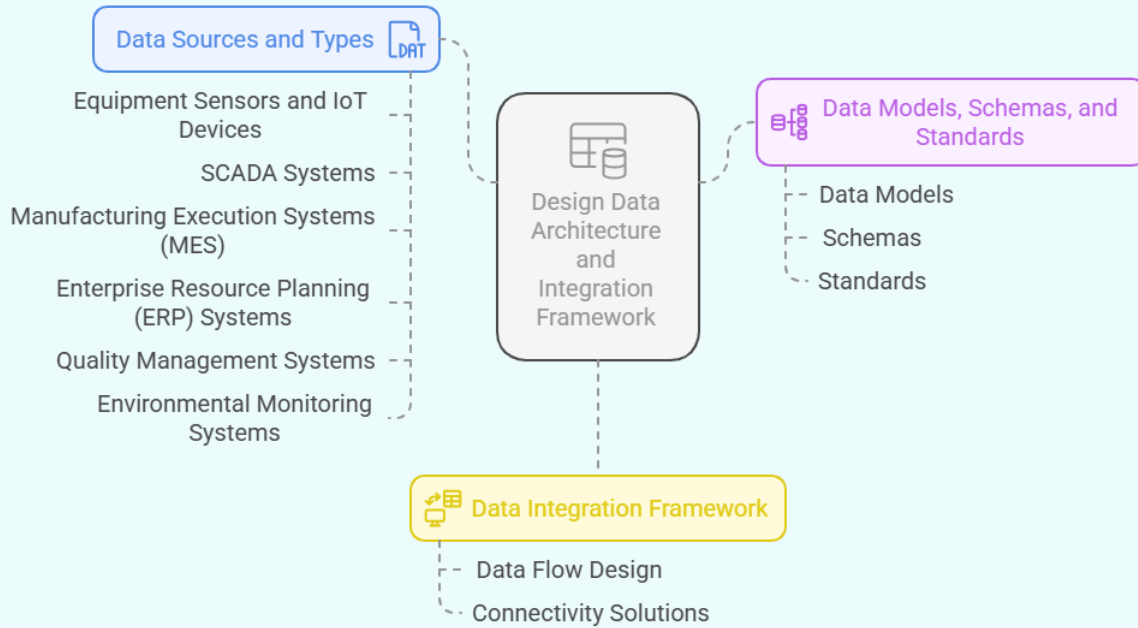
Data Sources and Types

DAT

Equipment Sensors and IoT Devices

SCADA Systems

Manufacturing Execution Systems (MES)

Enterprise Resource Planning (ERP) Systems

Quality Management Systems

Environmental Monitoring Systems

Design Data Architecture and Integration Framework

Data Models, Schemas, and Standards

Data Models

Schemas

Standards

Data Integration Framework

Data Flow Design

Connectivity Solutions